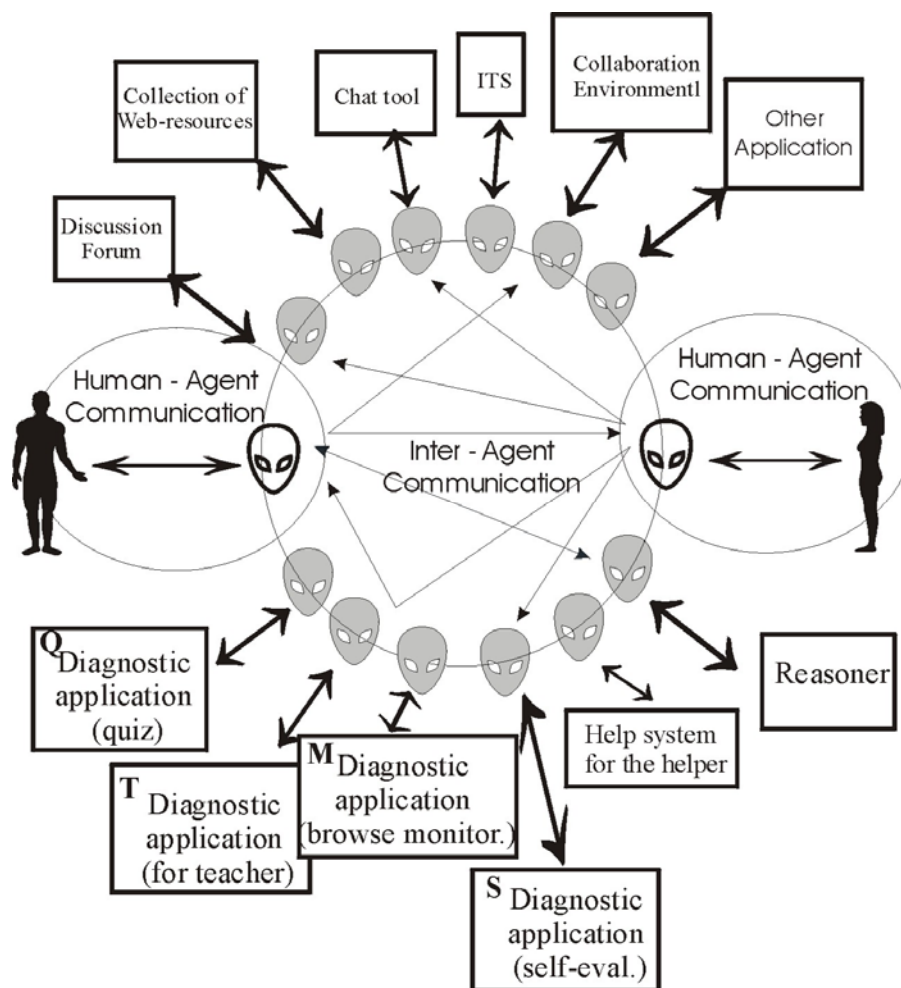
Collection of Web-resources

Chat tool

ITS

Collaboration Environment1

Other Application

Discussion Forum

Human - Agent Communication

Inter - Agent Communication

Human - Agent Communication

Q Diagnostic application (quiz)

T Diagnostic application (for teacher)

M Diagnostic application (browse monitor.)

S Diagnostic application (self-eval.)

Help system for the helper

Reasoner